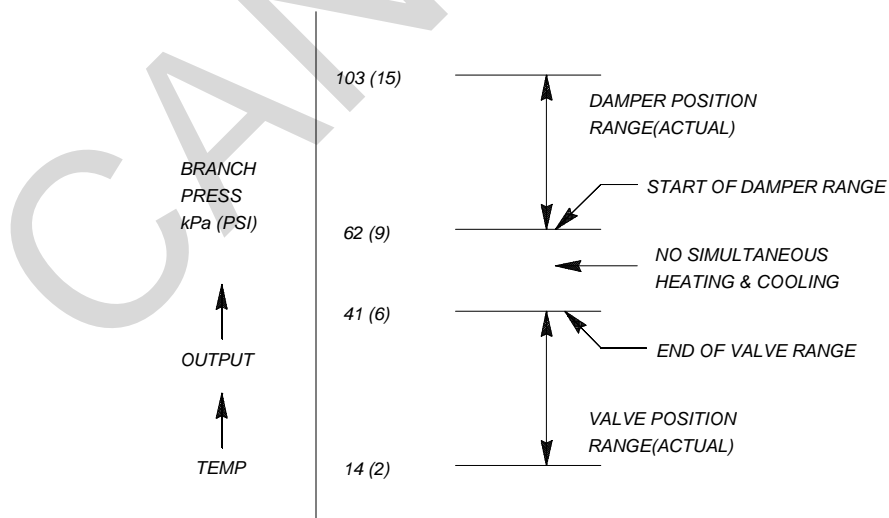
BRANCH PRESS kPa (PSI)

OUTPUT

TEMP

103 (15)

DAMPER POSITION RANGE(ACTUAL)

START OF DAMPER RANGE

62 (9)

NO SIMULTANEOUS HEATING & COOLING

41 (6)

END OF VALVE RANGE

VALVE POSITION RANGE(ACTUAL)

14 (2)

CA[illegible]